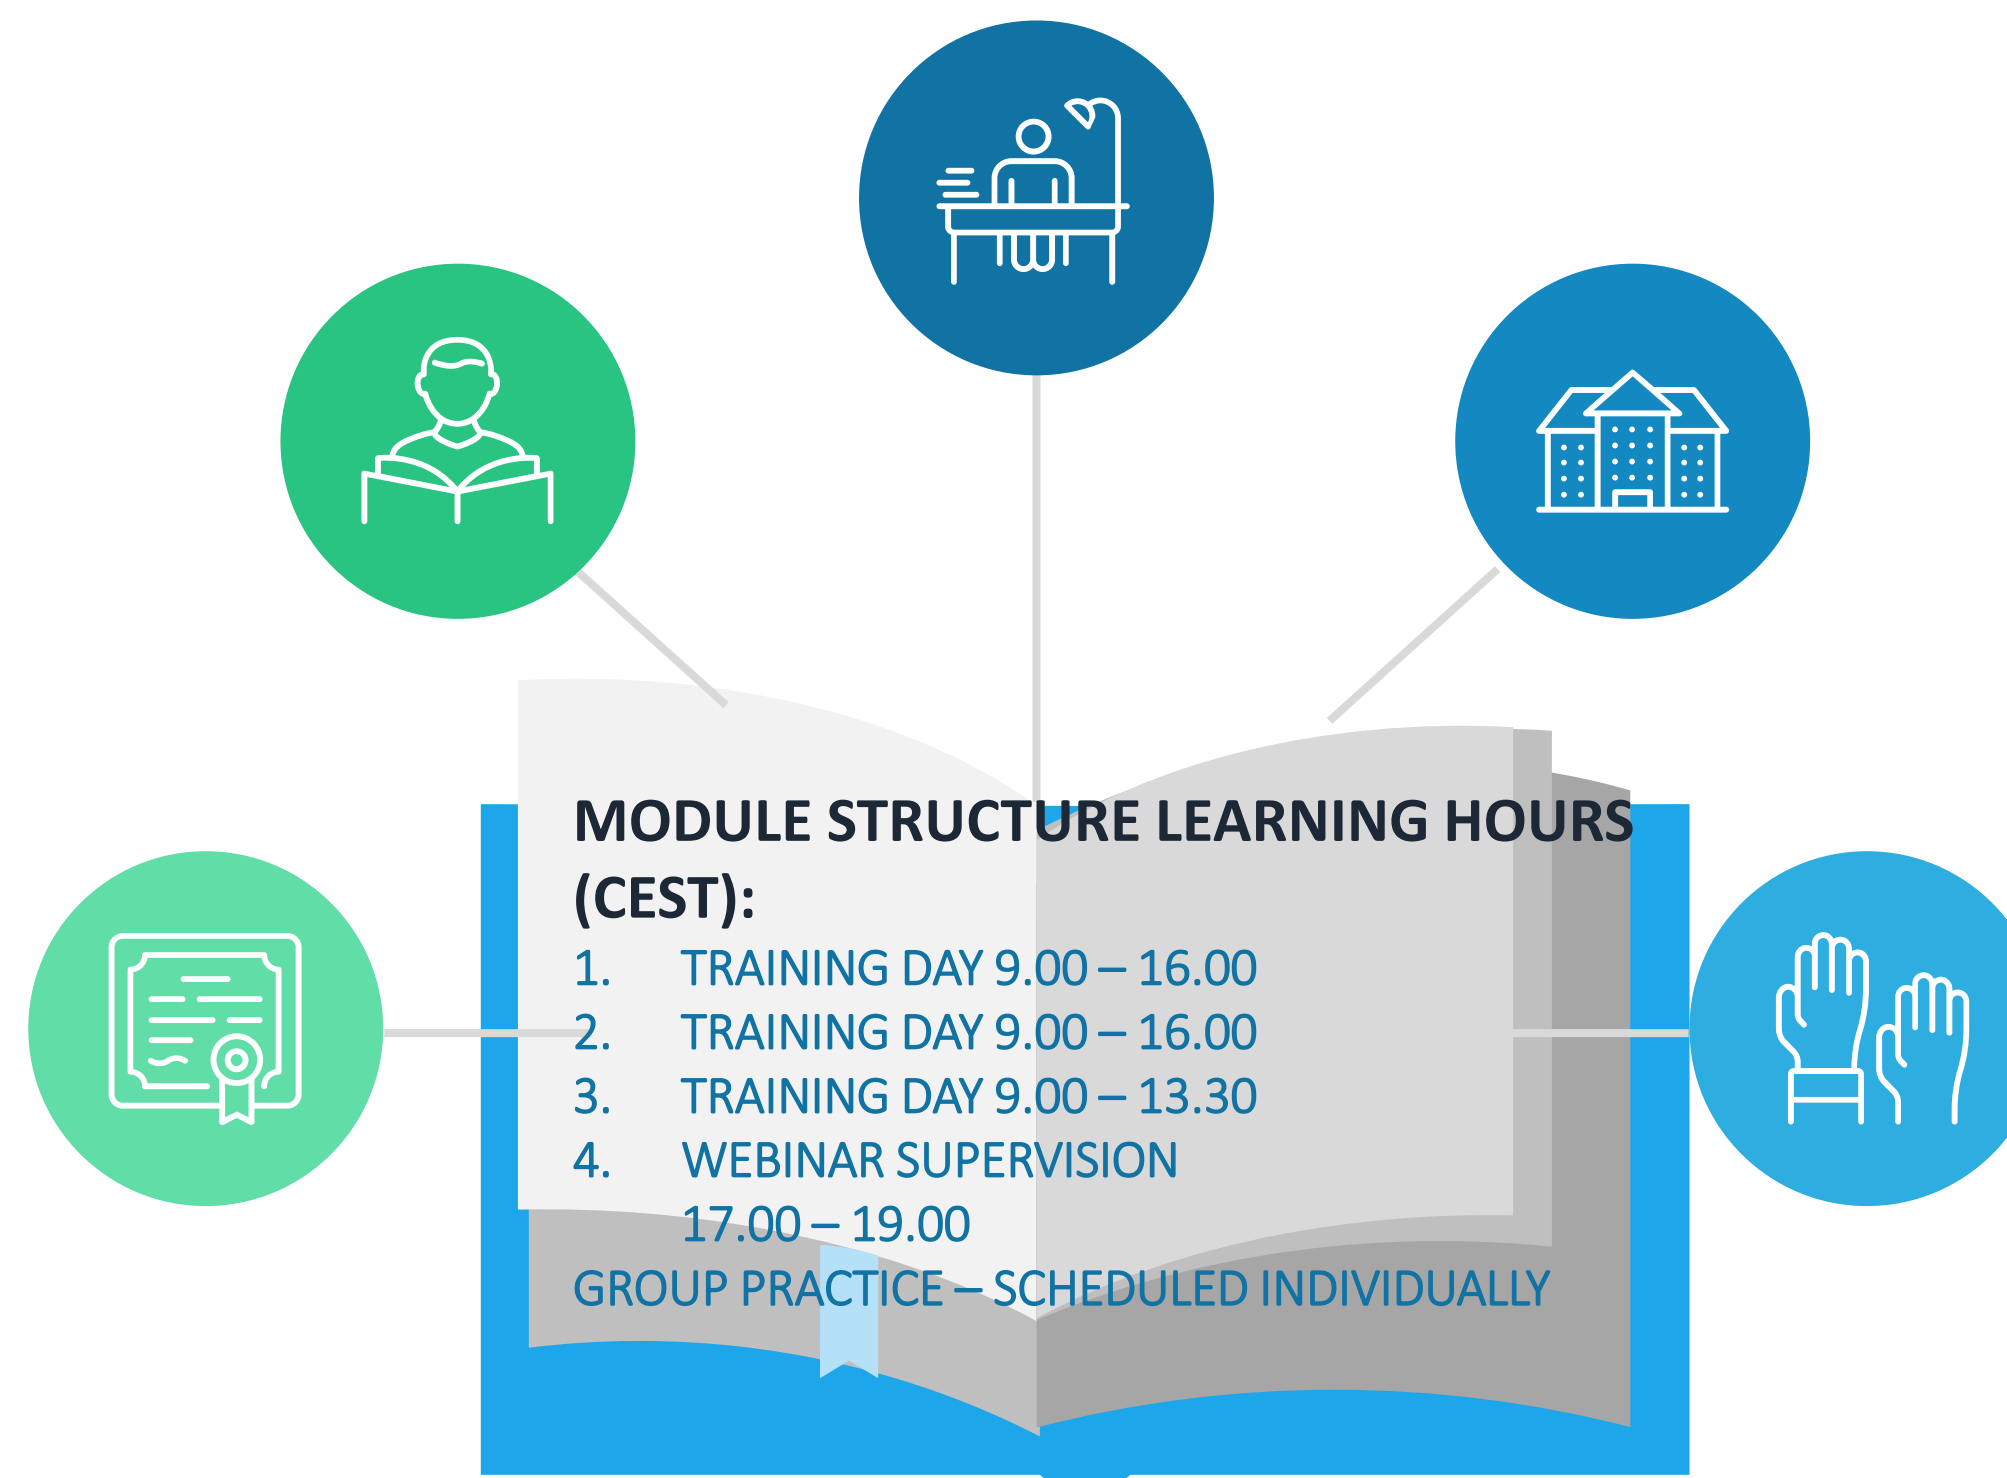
MODULE STRUCTURE LEARNING HOURS (CEST):

1. TRAINING DAY 9.00 – 16.00
2. TRAINING DAY 9.00 – 16.00
3. TRAINING DAY 9.00 – 13.30
4. WEBINAR SUPERVISION 17.00 – 19.00

GROUP PRACTICE – SCHEDULED INDIVIDUALLY